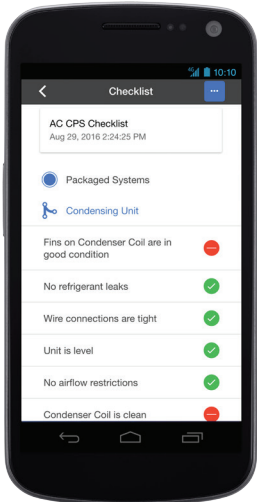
10:10

Checklist

···

AC CPS Checklist
Aug 29, 2016 2:24:25 PM

Packaged Systems

Condensing Unit

Fins on Condenser Coil are in good condition

No refrigerant leaks

Wire connections are tight

Unit is level

No airflow restrictions

Condenser Coil is clean